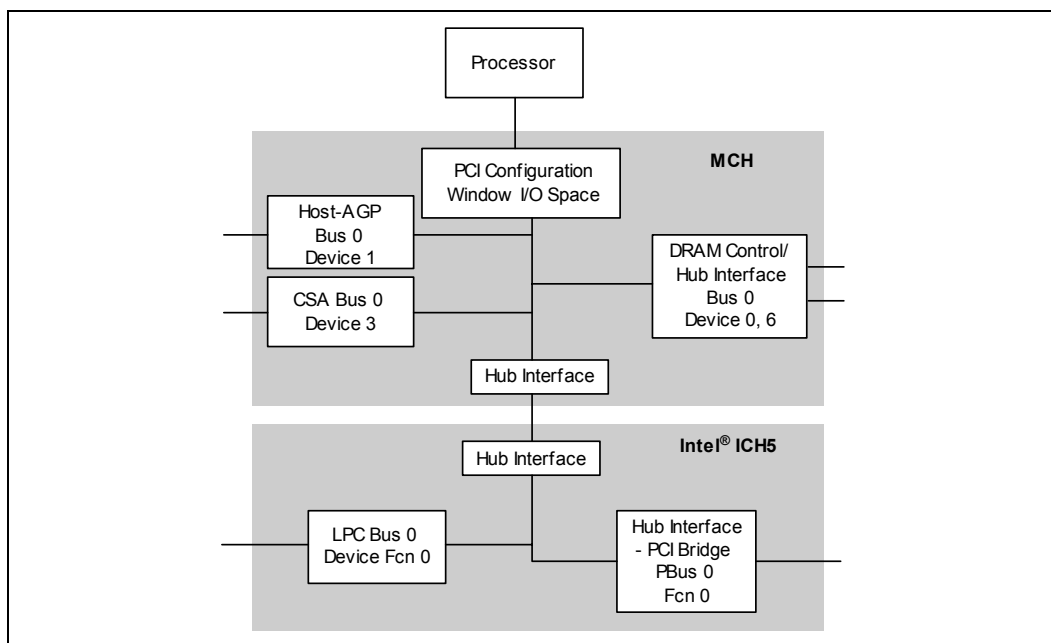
Processor

MCH

PCI Configuration Window I/O Space

Host-AGP Bus 0 Device 1

CSA Bus 0 Device 3

DRAM Control/ Hub Interface Bus 0 Device 0, 6

Hub Interface

Intel® ICH5

Hub Interface

LPC Bus 0 Device Fcn 0

Hub Interface - PCI Bridge PBus 0 Fcn 0